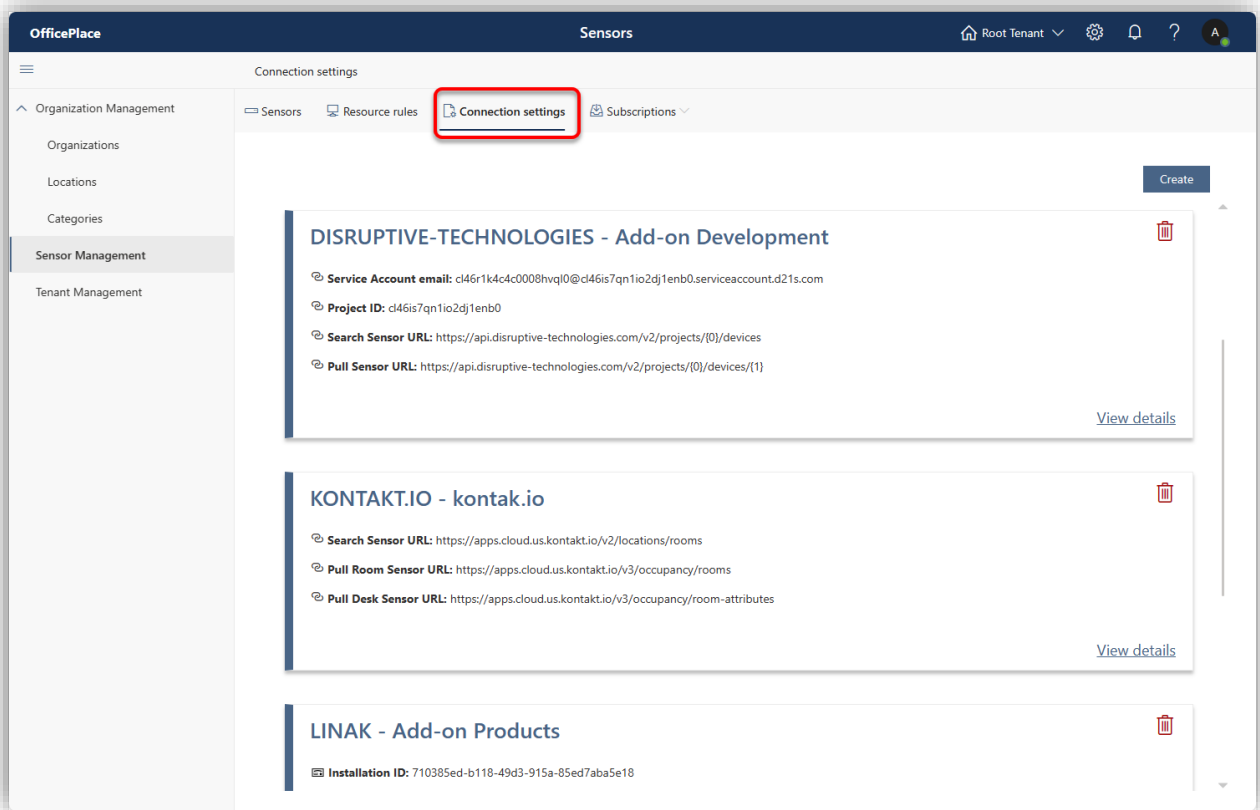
OfficePlace

Sensors

Root Tenant

A

Connection settings

Organization Management

Organizations

Locations

Categories

Sensor Management

Tenant Management

Sensors
Resource rules
Connection settings
Subscriptions

Create

DISRUPTIVE-TECHNOLOGIES - Add-on Development

Service Account email: cl46r1k4c4c0008hvql0@cl46is7qn1io2dj1enb0.serviceaccount.d21s.com

Project ID: cl46is7qn1io2dj1enb0

Search Sensor URL: https://api.disruptive-technologies.com/v2/projects/{0}/devices

Pull Sensor URL: https://api.disruptive-technologies.com/v2/projects/{0}/devices/{1}

View details

KONTAKT.IO - kontak.io

Search Sensor URL: https://apps.cloud.us.kontakt.io/v2/locations/rooms

Pull Room Sensor URL: https://apps.cloud.us.kontakt.io/v3/occupancy/rooms

Pull Desk Sensor URL: https://apps.cloud.us.kontakt.io/v3/occupancy/room-attributes

View details

LINAK - Add-on Products

Installation ID: 710385ed-b118-49d3-915a-85ed7aba5e18